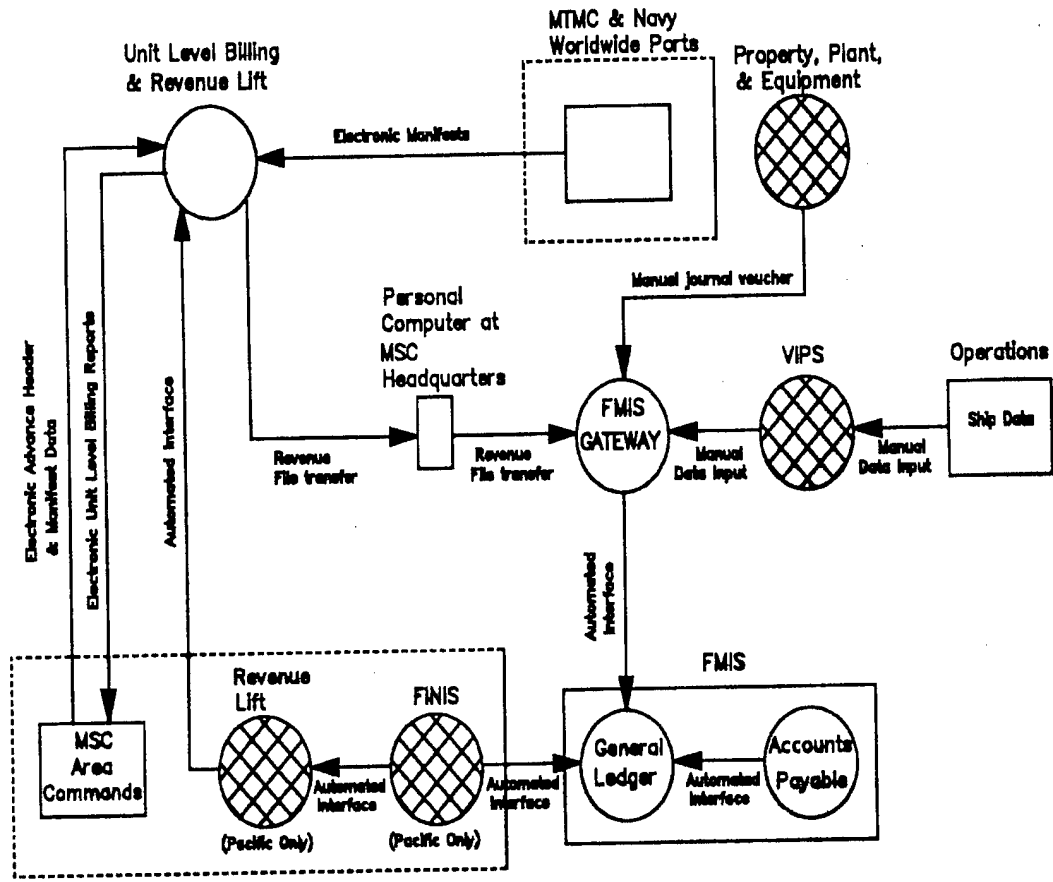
Unit Level Billing & Revenue Lift

MTMC & Navy Worldwide Ports

Property, Plant, & Equipment

Electronic Manifests

Manual journal voucher

Personal Computer at MSC Headquarters

VIPS

Operations

Ship Data

FMIS GATEWAY

Revenue File transfer

Revenue File transfer

Manual Data Input

Manual Data Input

Electronic Advance Header & Manifest Data

Electronic Unit Level Billing Reports

Automated Interface

Automated Interface

FMIS

Revenue Lift

FINIS

MSC Area Commands

Automated Interface

Automated Interface

General Ledger

Automated Interface

Accounts Payable

(Pacific Only)

(Pacific Only)